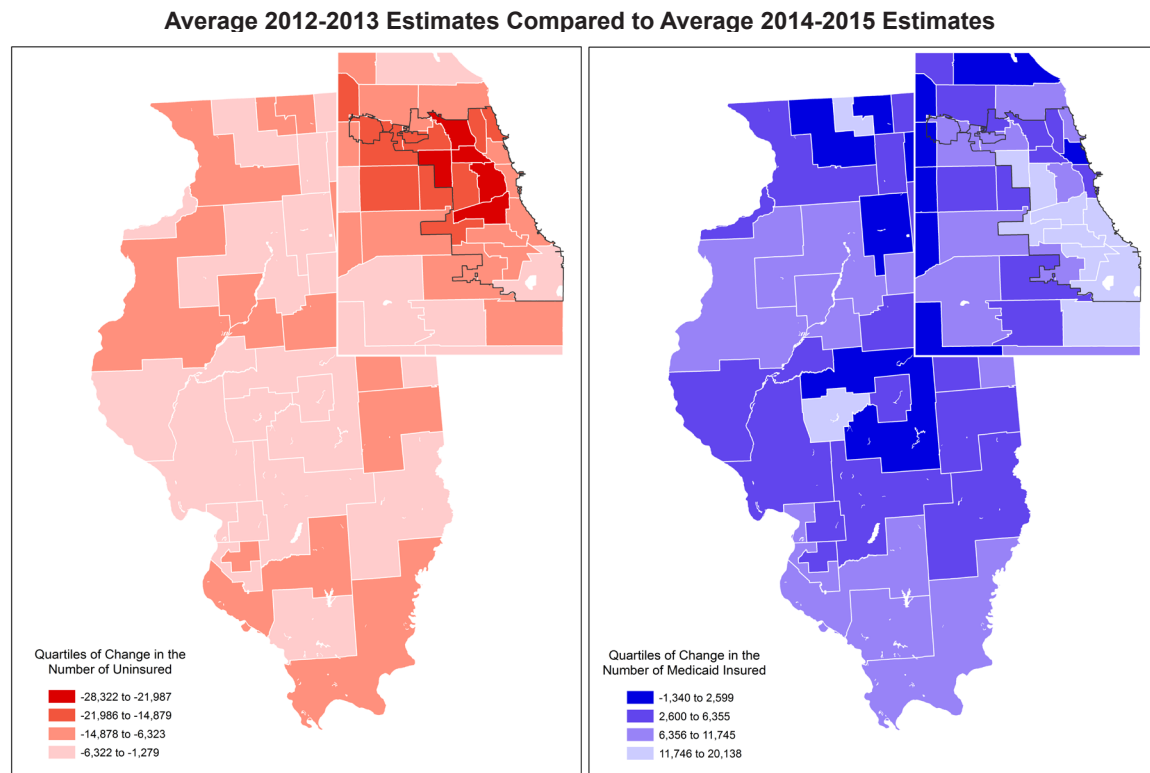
Average 2012-2013 Estimates Compared to Average 2014-2015 Estimates

Quartiles of Change in the Number of Uninsured

-28,322 to -21,987
-21,986 to -14,879
-14,878 to -6,323
-6,322 to -1,279

Quartiles of Change in the Number of Medicaid Insured

-1,340 to 2,599
2,600 to 6,355
6,356 to 11,745
11,746 to 20,138